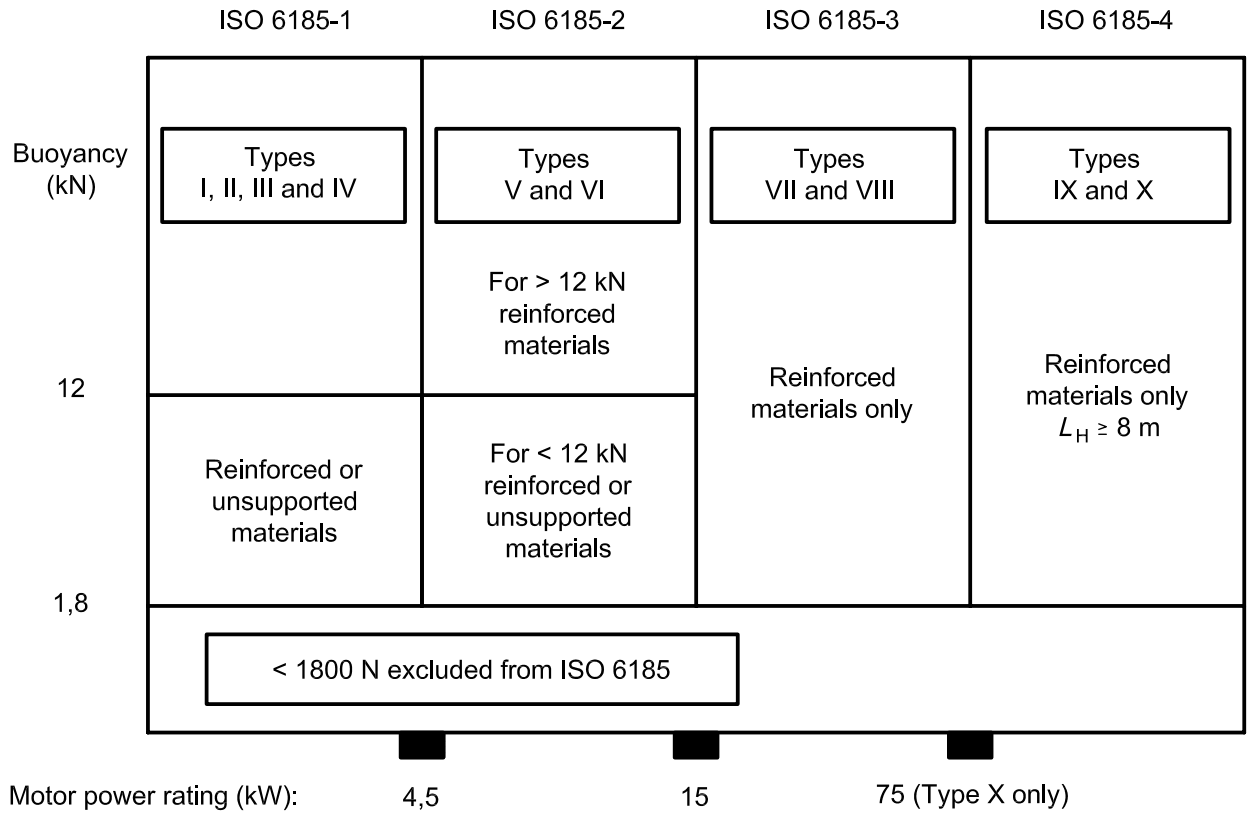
ISO 6185-1

ISO 6185-2

ISO 6185-3

ISO 6185-4

Buoyancy (kN)

Types I, II, III and IV

Types V and VI

Types VII and VIII

Types IX and X

For > 12 kN reinforced materials

Reinforced materials only

Reinforced materials only $L_H \geq 8$ m

12

Reinforced or unsupported materials

For < 12 kN reinforced or unsupported materials

1,8

< 1800 N excluded from ISO 6185

Motor power rating (kW):

4,5

15

75 (Type X only)